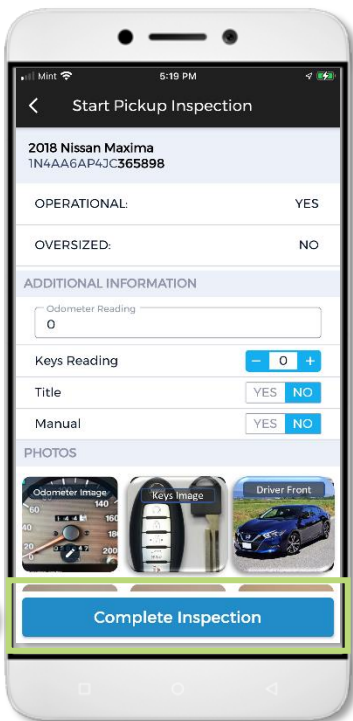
Mint 5:19 PM

Start Pickup Inspection

2018 Nissan Maxima
1N4AA6AP4JC365898

OPERATIONAL: YES

OVERSIZED: NO

ADDITIONAL INFORMATION

Odometer Reading
0

Keys Reading – 0 +

Title YES NO

Manual YES NO

PHOTOS

Odometer Image

Keys Image

Driver Front

Complete Inspection